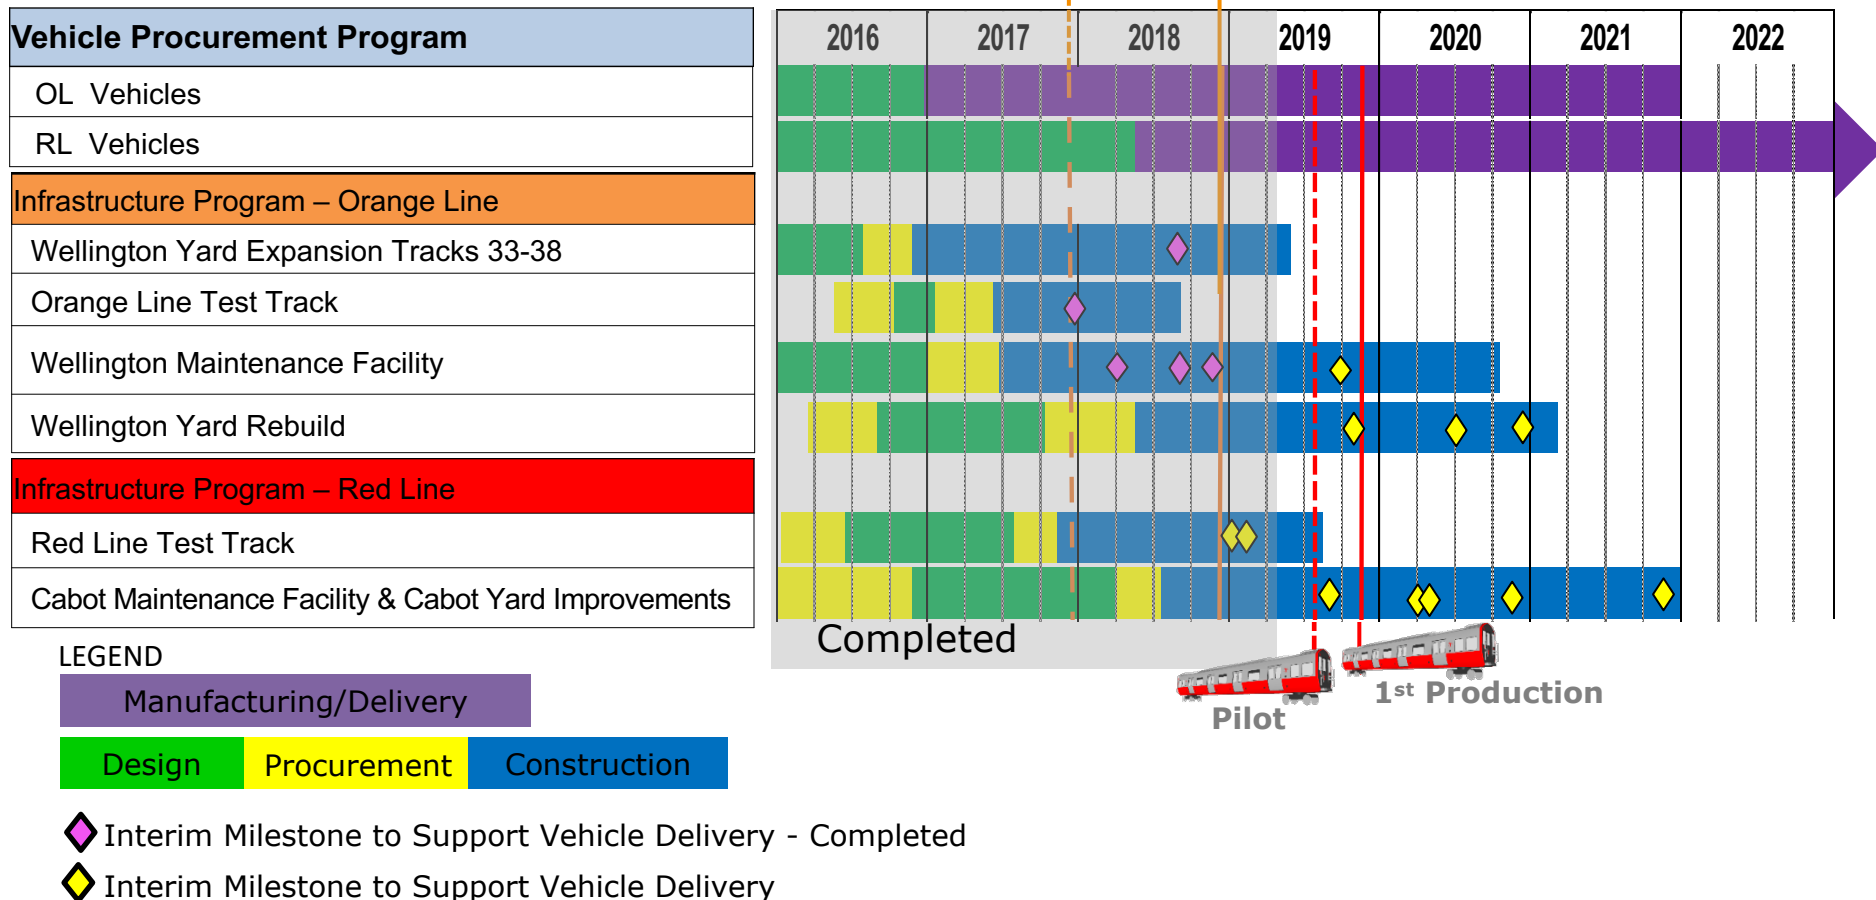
Vehicle Procurement Program

OL Vehicles

RL Vehicles

Infrastructure Program – Orange Line

Wellington Yard Expansion Tracks 33-38

Orange Line Test Track

Wellington Maintenance Facility

Wellington Yard Rebuild

Infrastructure Program – Red Line

Red Line Test Track

Cabot Maintenance Facility & Cabot Yard Improvements

2016 2017 2018 2019 2020 2021 2022

Completed

Pilot

1st Production

LEGEND

Manufacturing/Delivery

Design Procurement Construction

Interim Milestone to Support Vehicle Delivery - Completed

Interim Milestone to Support Vehicle Delivery